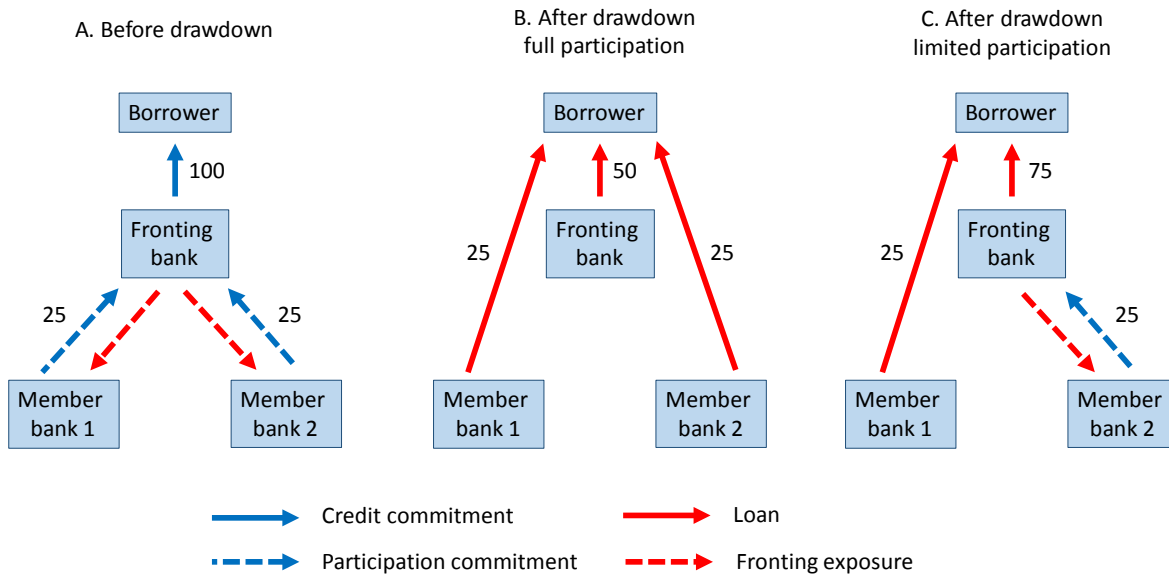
A. Before drawdown

Borrower

100

Fronting bank

25

25

Member bank 1

Member bank 2

B. After drawdown full participation

Borrower

50

Fronting bank

25

25

Member bank 1

Member bank 2

C. After drawdown limited participation

Borrower

75

Fronting bank

25

25

Member bank 1

Member bank 2

Credit commitment

Loan

Participation commitment

Fronting exposure